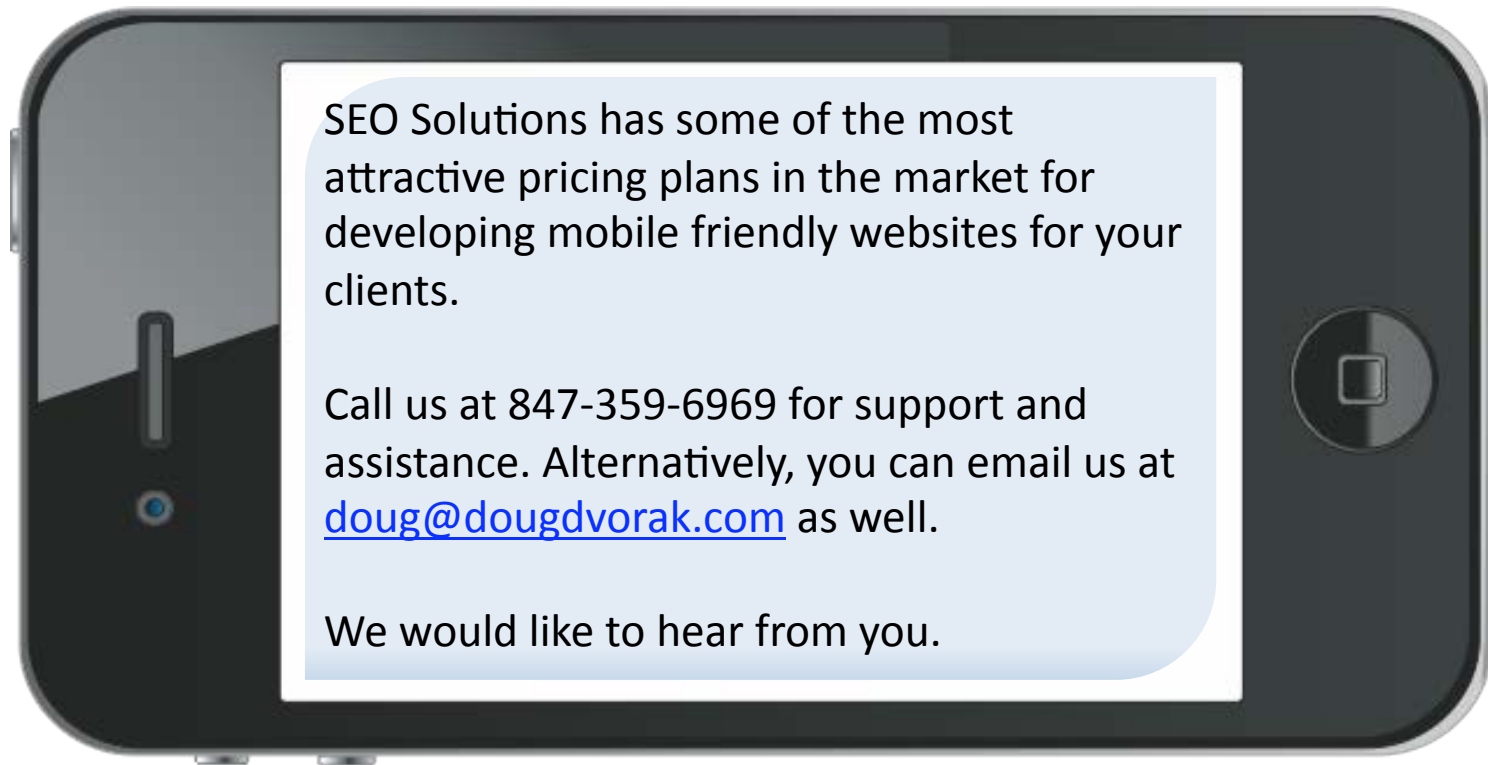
SEO Solutions has some of the most attractive pricing plans in the market for developing mobile friendly websites for your clients.

Call us at 847-359-6969 for support and assistance. Alternatively, you can email us at doug@dougdvorak.com as well.

We would like to hear from you.